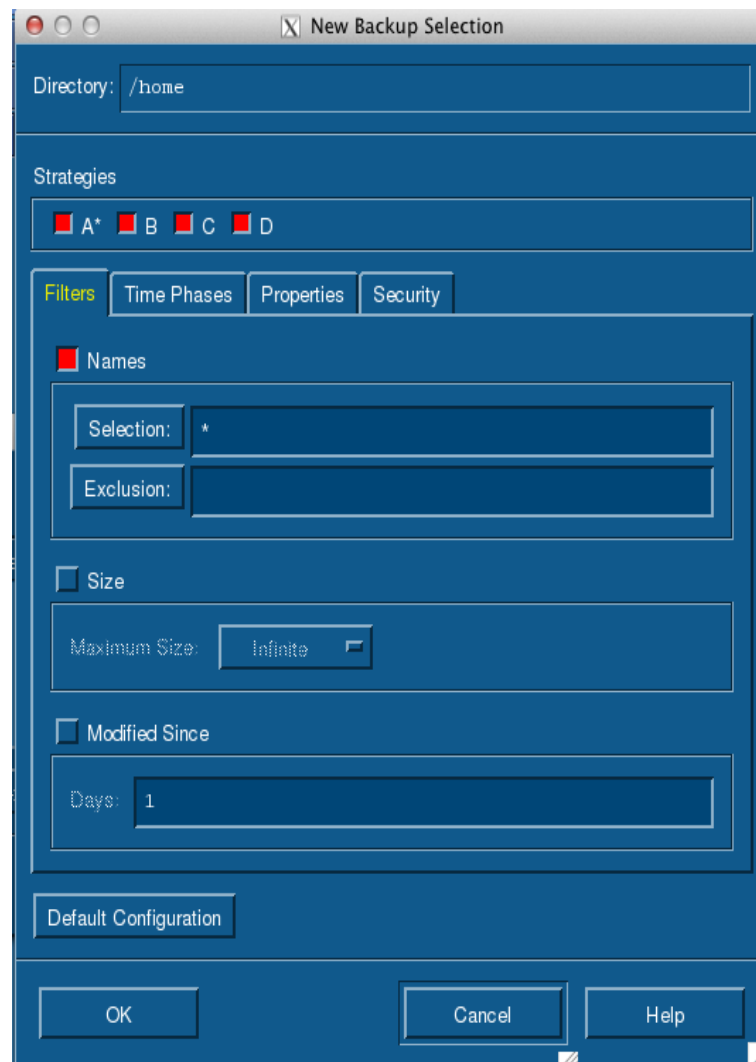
New Backup Selection

Directory: /home

Strategies

A* B C D

Filters Time Phases Properties Security

Names

Selection: *

Exclusion:

Size

Maximum Size: Infinite

Modified Since

Days: 1

Default Configuration

OK Cancel Help